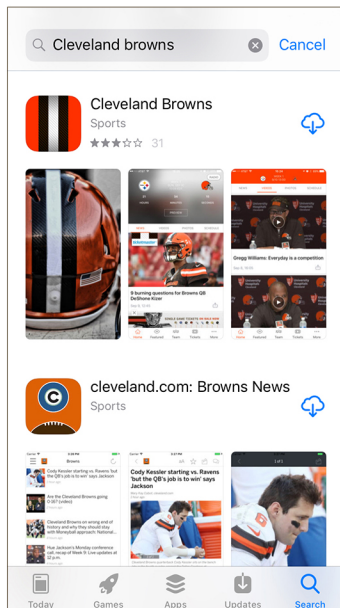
Cleveland browns

Cancel

Cleveland Browns

Sports

31

9 burning questions for Browns QB DeShone Kizer

Gregg Williams: Everyday is a competition

cleveland.com: Browns News

Sports

Browns

Cody Kessler starting vs. Ravens 'but the QB's job is to win' says Jackson

Are the Cleveland Browns going 0-16? (video)

Cleveland Browns

Cody Kessler starting vs. Ravens 'but the QB's job is to win' says Jackson

Today

Games

Apps

Updates

Search